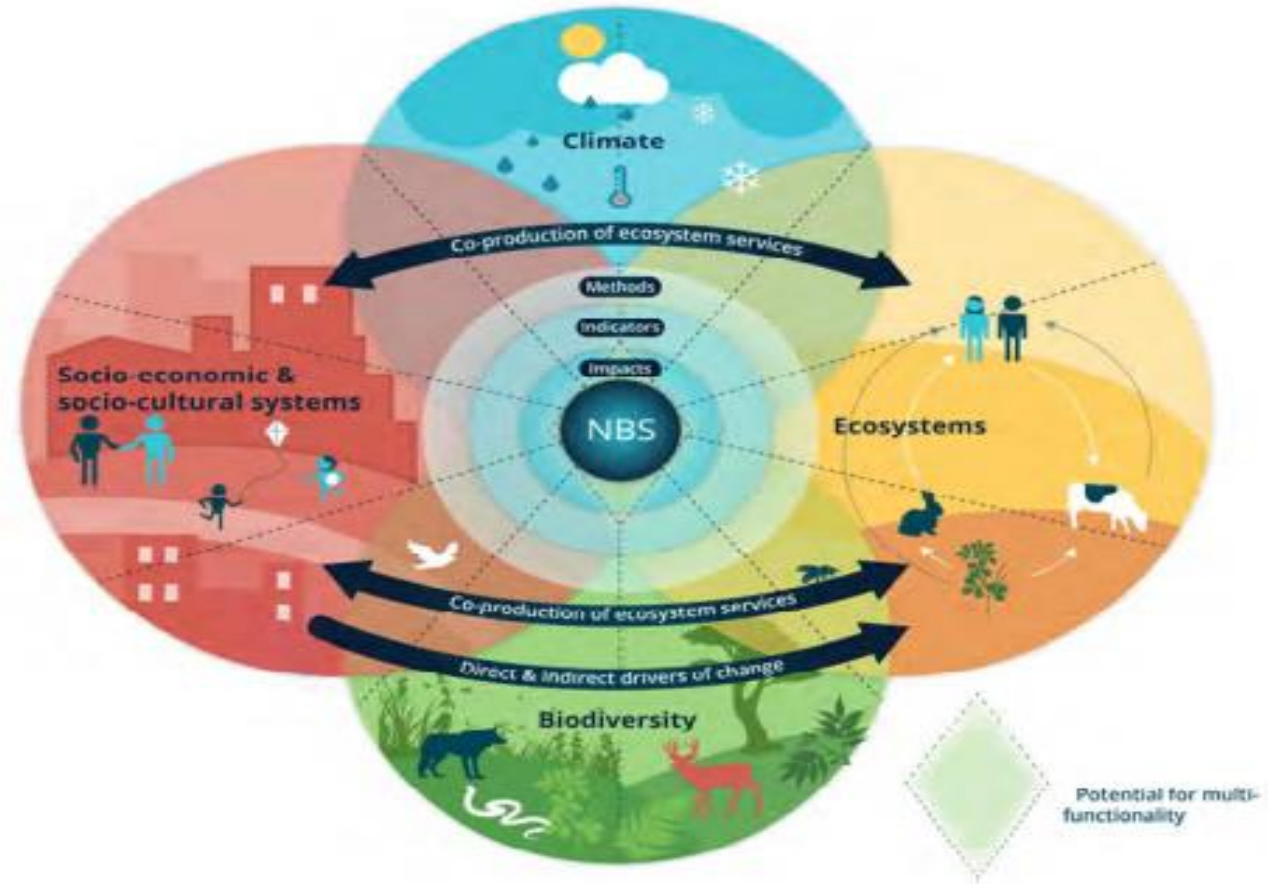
Climate

Co-production of ecosystem services

Methods

Indicators

Impacts

Socio-economic & socio-cultural systems

NBS

Ecosystems

Co-production of ecosystem services

Direct & indirect drivers of change

Biodiversity

Potential for multi-functionality